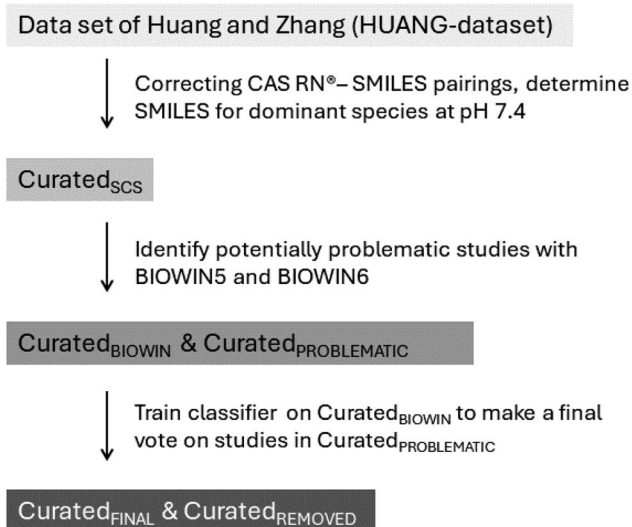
Data set of Huang and Zhang (HUANG-dataset)

Correcting CAS RN®– SMILES pairings, determine SMILES for dominant species at pH 7.4

Curated$_{SCS}$

Identify potentially problematic studies with BIOWIN5 and BIOWIN6

Curated$_{BIOWIN}$ & Curated$_{PROBLEMATIC}$

Train classifier on Curated$_{BIOWIN}$ to make a final vote on studies in Curated$_{PROBLEMATIC}$

Curated$_{FINAL}$ & Curated$_{REMOVED}$